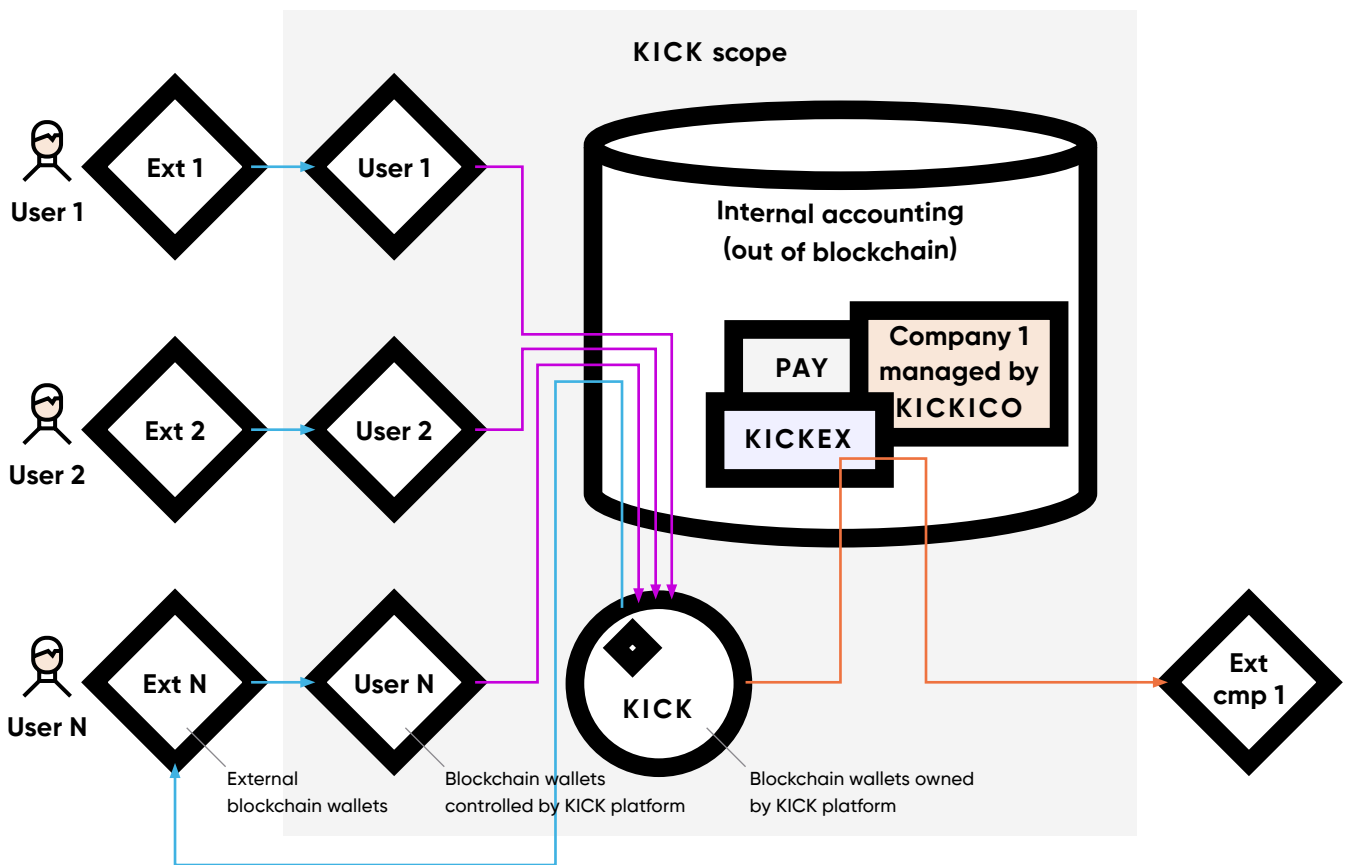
KICK scope

User 1

Ext 1

User 1

Internal accounting (out of blockchain)

PAY

Company 1 managed by KICKICO

KICKEX

User 2

Ext 2

User 2

User N

Ext N

User N

KICK

Ext cmp 1

External blockchain wallets

Blockchain wallets controlled by KICK platform

Blockchain wallets owned by KICK platform